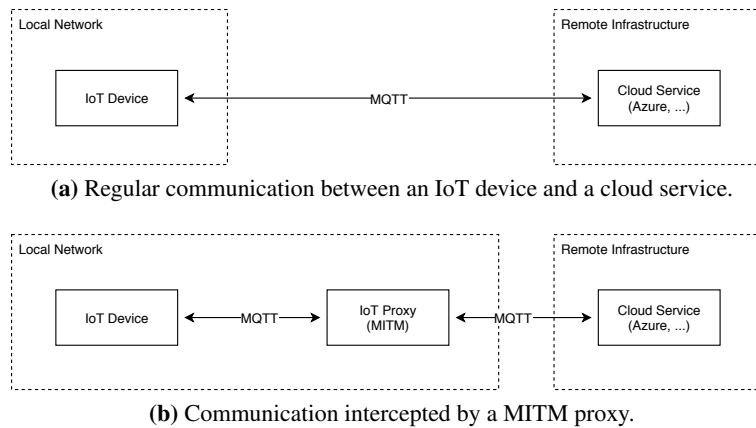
Local Network

IoT Device

MQTT

Remote Infrastructure

Cloud Service (Azure, ...)

**(a)** Regular communication between an IoT device and a cloud service.

Local Network

IoT Device

MQTT

IoT Proxy (MITM)

MQTT

Remote Infrastructure

Cloud Service (Azure, ...)

**(b)** Communication intercepted by a MITM proxy.